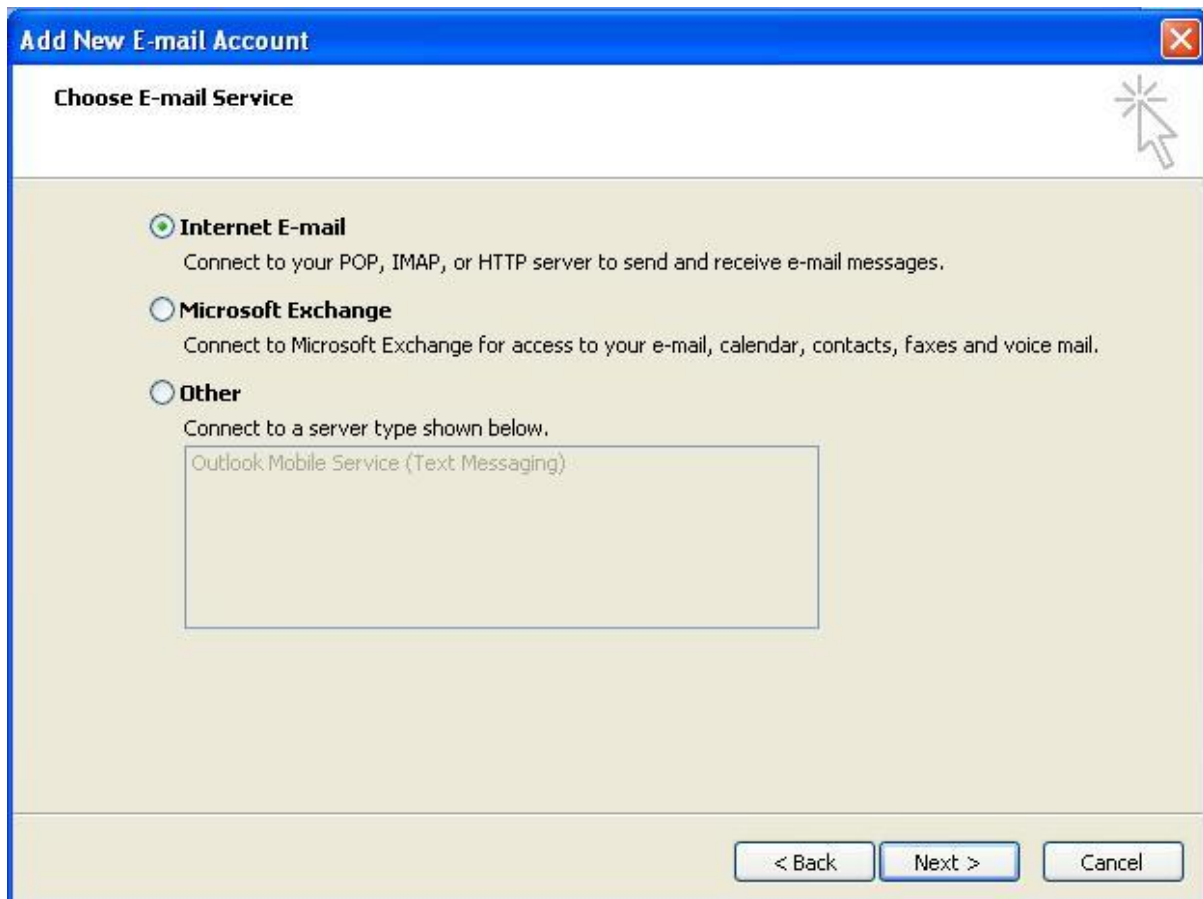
Add New E-mail Account

Choose E-mail Service

Internet E-mail
Connect to your POP, IMAP, or HTTP server to send and receive e-mail messages.

Microsoft Exchange
Connect to Microsoft Exchange for access to your e-mail, calendar, contacts, faxes and voice mail.

Other
Connect to a server type shown below.

Outlook Mobile Service (Text Messaging)

< Back
Next >
Cancel